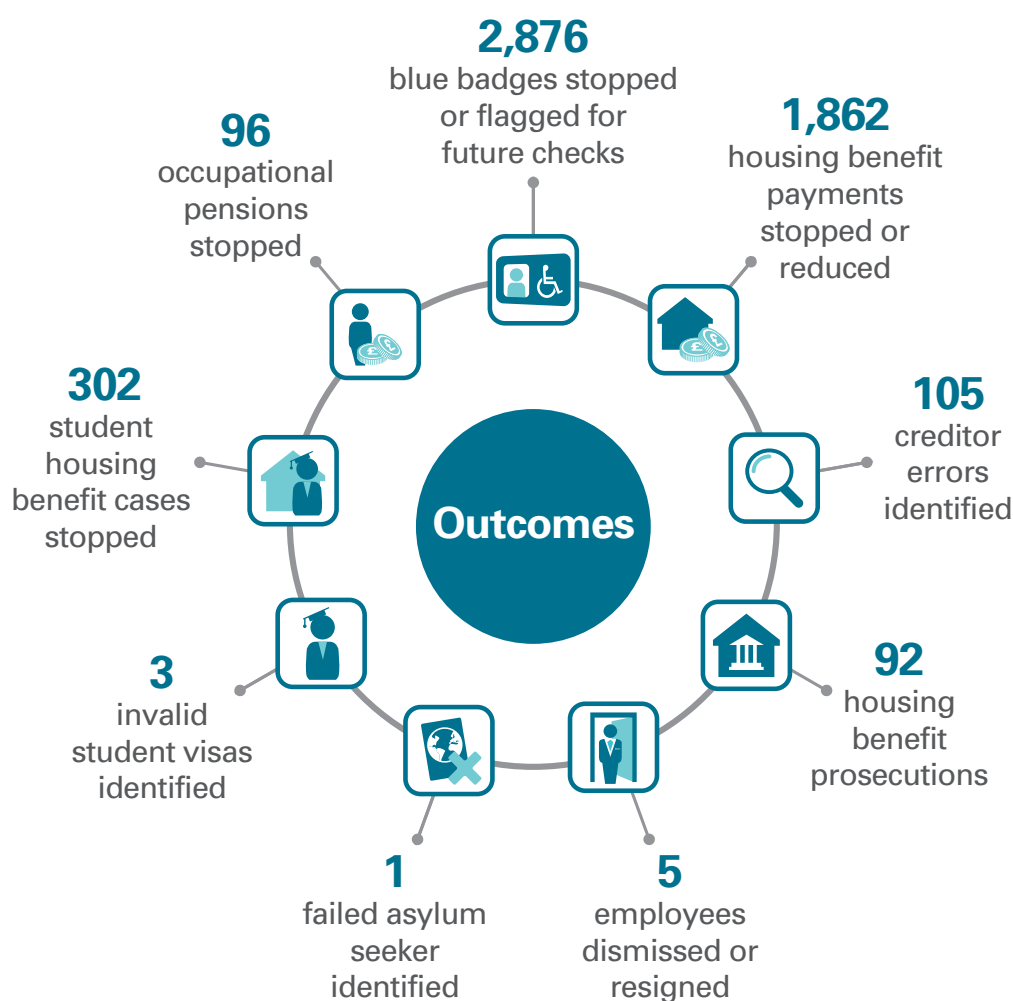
2,876
blue badges stopped or flagged for future checks

1,862
housing benefit payments stopped or reduced

105
creditor errors identified

92
housing benefit prosecutions

5
employees dismissed or resigned

1
failed asylum seeker identified

3
invalid student visas identified

302
student housing benefit cases stopped

96
occupational pensions stopped

Outcomes